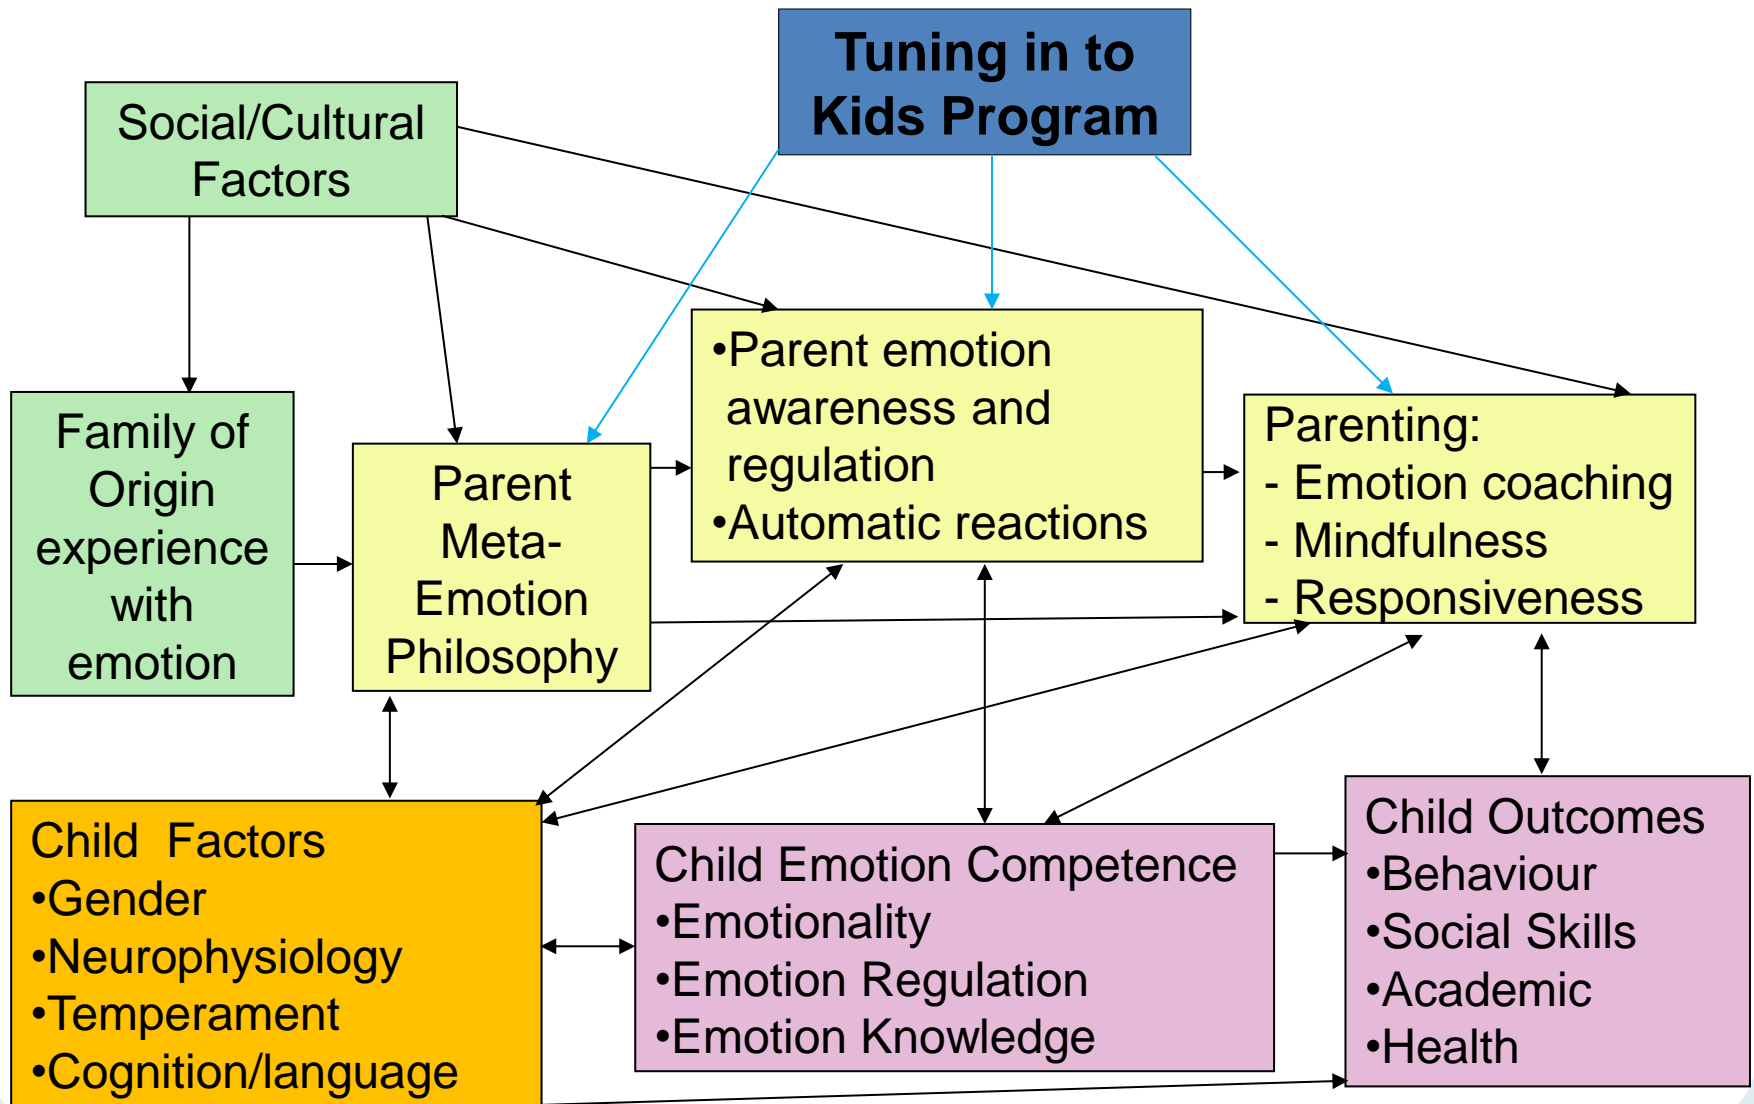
Tuning in to Kids Program

Social/Cultural Factors

Family of Origin experience with emotion

Parent Meta-Emotion Philosophy

•Parent emotion awareness and regulation
•Automatic reactions

Parenting:
- Emotion coaching
- Mindfulness
- Responsiveness

Child Factors
•Gender
•Neurophysiology
•Temperament
•Cognition/language

Child Emotion Competence
•Emotionality
•Emotion Regulation
•Emotion Knowledge

Child Outcomes
•Behaviour
•Social Skills
•Academic
•Health